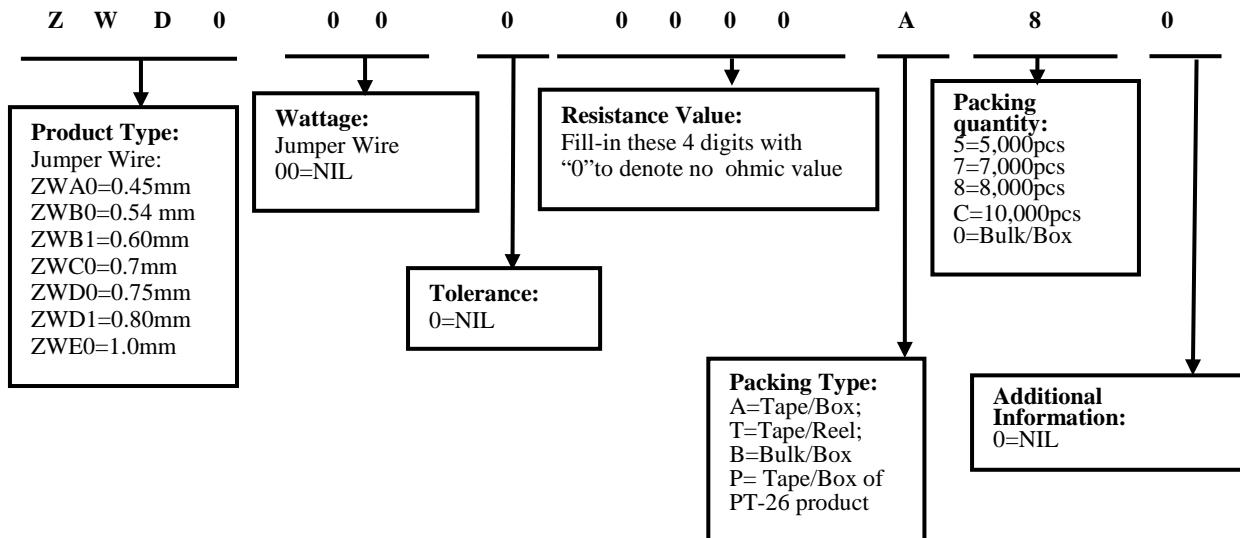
Z W D 0 0 0 0 0 0 0 0 A 8 0

Product Type:
Jumper Wire:
ZWA0=0.45mm
ZWB0=0.54 mm
ZWB1=0.60mm
ZWC0=0.7mm
ZWD0=0.75mm
ZWD1=0.80mm
ZWE0=1.0mm

Wattage:
Jumper Wire
00=NIL

Tolerance:
0=NIL

Resistance Value:
Fill-in these 4 digits with "0"to denote no ohmic value

Packing quantity:
5=5,000pcs
7=7,000pcs
8=8,000pcs
C=10,000pcs
0=Bulk/Box

Packing Type:
A=Tape/Box;
T=Tape/Reel;
B=Bulk/Box
P= Tape/Box of PT-26 product

Additional Information:
0=NIL